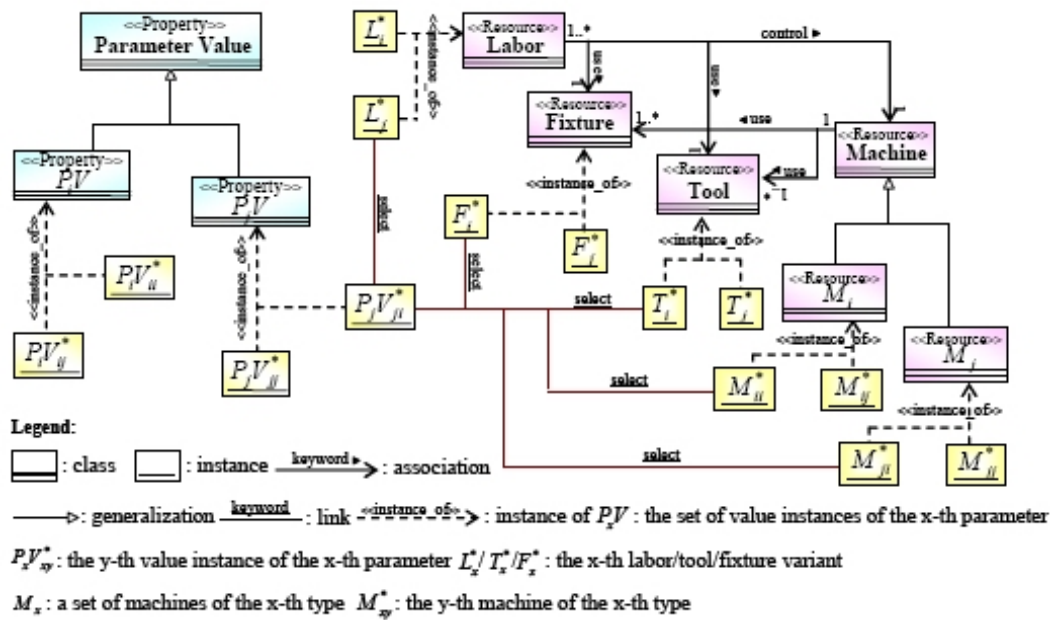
<<Property>>
Parameter Value

<<Property>>
$P_iV$

<<Property>>
$P_jV$

$P_iV_{ii}^*$

$P_iV_{ij}^*$

$P_jV_{jj}^*$

$P_jV_{ji}^*$

$L_i^*$

$L_j^*$

<<instance_of>>

<<Resource>>
Labor

1..*

control ▸

use

use

<<Resource>>
Fixture

1..*

◂use

1

<<Resource>>
Machine

<<Resource>>
Tool

◂use

* 1

select

$F_i^*$

<<instance_of>>

$F_j^*$

select

<<instance_of>>

select

$T_i^*$

$T_j^*$

<<Resource>>
$M_i$

<<instance_of>>

<<Resource>>
$M_j$

select

$M_{ii}^*$

$M_{ij}^*$

<<instance_of>>

select

$M_{ji}^*$

$M_{jj}^*$

<<instance_of>>

<<instance_of>>

Legend:

: class : instance keyword ▸ : association

: generalization keyword : link <<instance_of>> : instance of $P_xV$ : the set of value instances of the x-th parameter

$P_xV_{xy}^*$ : the y-th value instance of the x-th parameter $L_x^*/T_x^*/F_x^*$ : the x-th labor/tool/fixture variant

$M_x$ : a set of machines of the x-th type $M_{xy}^*$ : the y-th machine of the x-th type